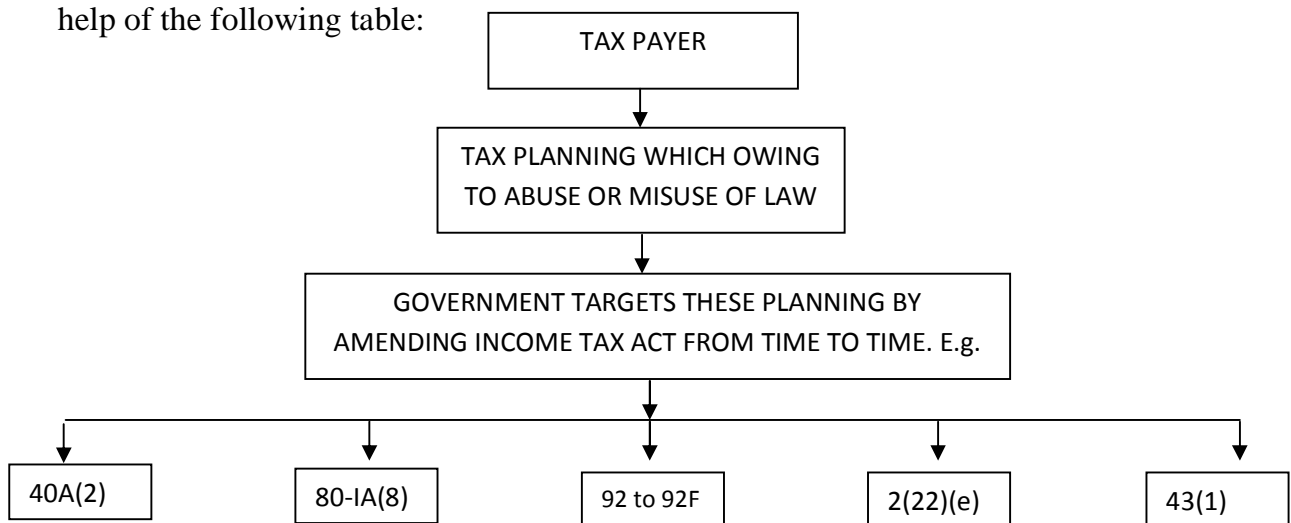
help of the following table:

TAX PAYER

TAX PLANNING WHICH OWING TO ABUSE OR MISUSE OF LAW

GOVERNMENT TARGETS THESE PLANNING BY AMENDING INCOME TAX ACT FROM TIME TO TIME. E.g.

40A(2)

80-IA(8)

92 to 92F

2(22)(e)

43(1)